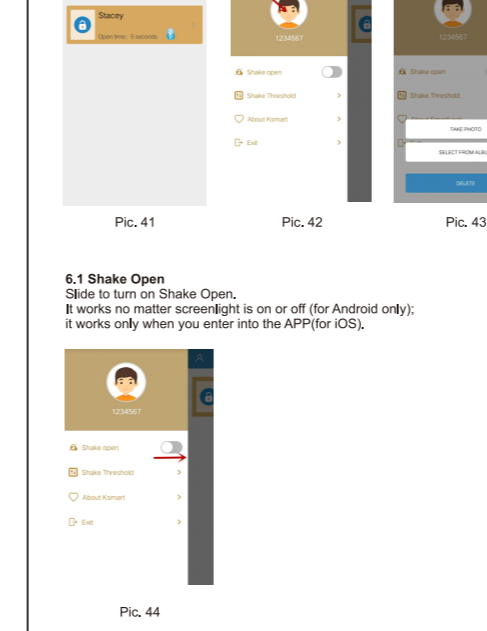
Stacey
Open time: 9 seconds

1234567

Shake open
Shake Threshold
About Komart
Exit

1234567

Shake open
Shake Threshold
TAKE PHOTO
SELECT FROM ALBU
DELETE

Pic. 41 Pic. 42 Pic. 43

6.1 Shake Open
Slide to turn on Shake Open.
It works no matter screenlight is on or off (for Android only); it works only when you enter into the APP(for iOS).

1234567

Shake open
Shake Threshold
About Komart
Exit

Pic. 44